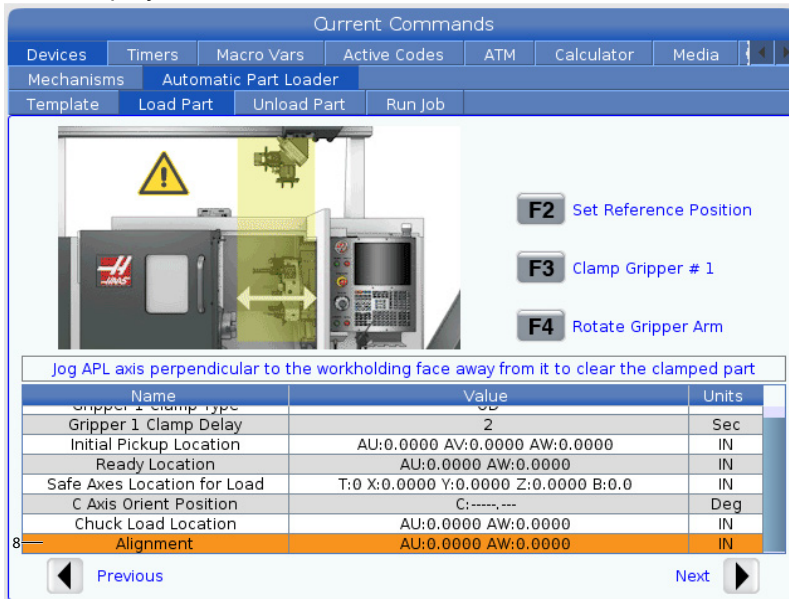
Current Commands

Devices | Timers | Macro Vars | Active Codes | ATM | Calculator | Media

Mechanisms | Automatic Part Loader

Template | Load Part | Unload Part | Run Job

F2 Set Reference Position

F3 Clamp Gripper # 1

F4 Rotate Gripper Arm

Jog APL axis perpendicular to the workholding face away from it to clear the clamped part

| Name | Value | Units |
|---|---|---|
| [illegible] | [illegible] | |
| Gripper 1 Clamp Delay | 2 | Sec |
| Initial Pickup Location | AU:0.0000 AV:0.0000 AW:0.0000 | IN |
| Ready Location | AU:0.0000 AW:0.0000 | IN |
| Safe Axes Location for Load | T:0 X:0.0000 Y:0.0000 Z:0.0000 B:0.0 | IN |
| C Axis Orient Position | C:-----.--- | Deg |
| Chuck Load Location | AU:0.0000 AW:0.0000 | IN |
| Alignment | AU:0.0000 AW:0.0000 | IN |

8

Previous

Next